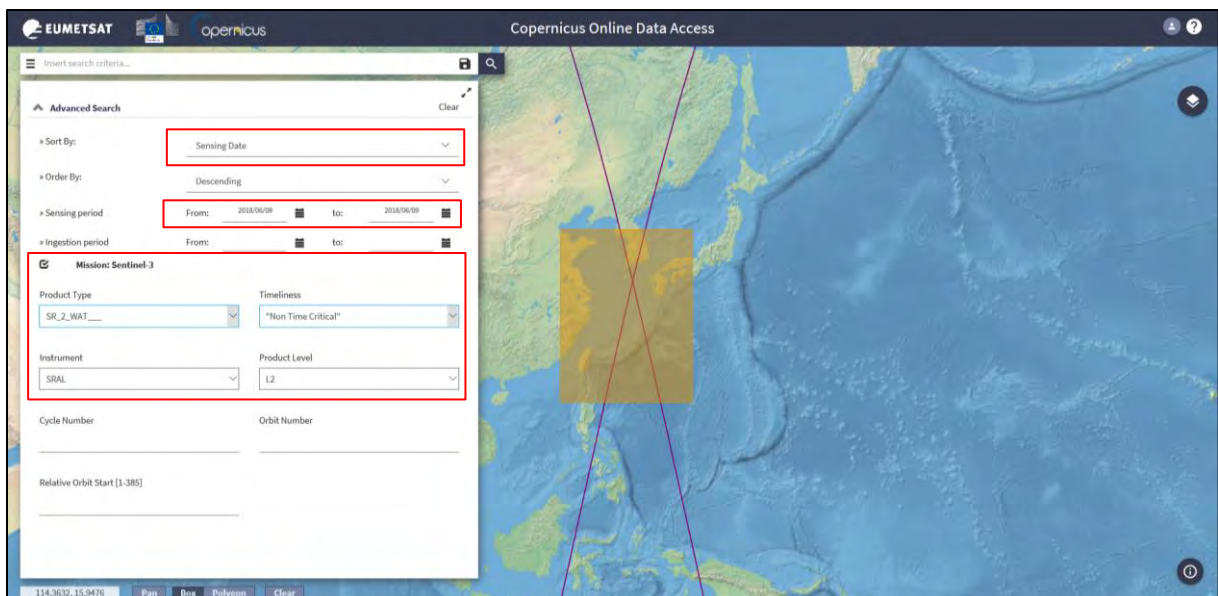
EUMETSAT opernicus

Copernicus Online Data Access

Insert search criteria...

Advanced Search

Clear

» Sort By: Sensing Date

» Order By: Descending

» Sensing period From: 2018/06/09 to: 2018/06/09

» Ingestion period From: to:

Mission: Sentinel-3

Product Type
SR_2_WAT___

Timeliness
"Non Time Critical"

Instrument
SRAL

Product Level
L2

Cycle Number

Orbit Number

Relative Orbit Start [1-385]

114.3632, 15.9476 Pan Box Polygon Clear